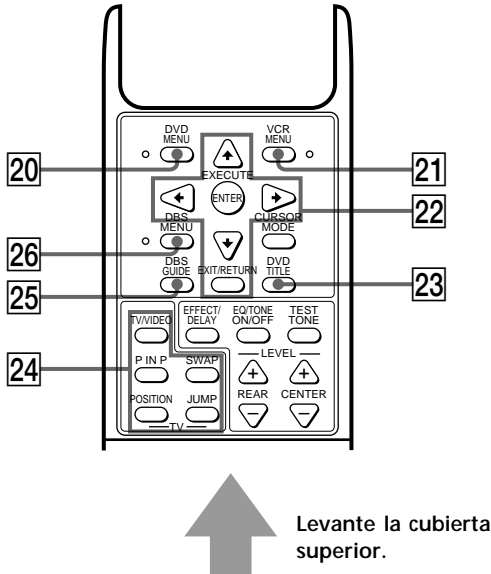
20
DVD MENU
EXECUTE
VCR MENU
21
ENTER
CURSOR MODE
22
26
DBS MENU
DBS GUIDE
EXIT/RETURN
DVD TITLE
23
25
TV/VIDEO
EFFECT/ DELAY
EQ/TONE ON/OFF
TEST TONE
24
P IN P
SWAP
LEVEL
REAR
CENTER
POSITION
JUMP
TV

Levante la cubierta superior.